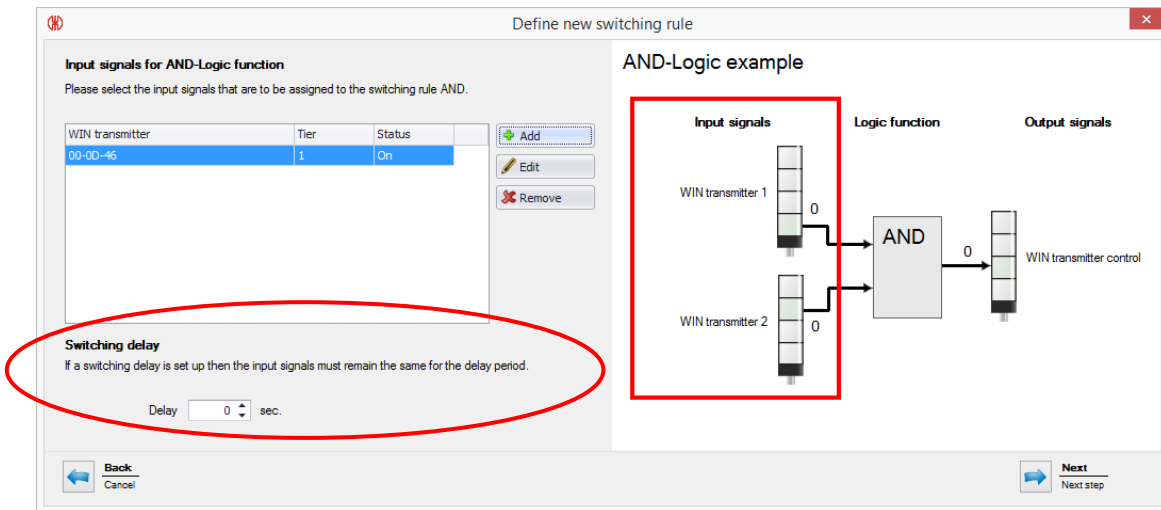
Define new switching rule

Input signals for AND-Logic function
Please select the input signals that are to be assigned to the switching rule AND.

| WIN transmitter | Tier | Status |
|---|---|---|
| 00-0D-46 | 1 | On |

Add
Edit
Remove

Switching delay
If a switching delay is set up then the input signals must remain the same for the delay period.

Delay 0 sec.

AND-Logic example

Input signals
Logic function
Output signals

WIN transmitter 1
0
AND
0
WIN transmitter control
WIN transmitter 2
0

Back
Cancel

Next
Next step